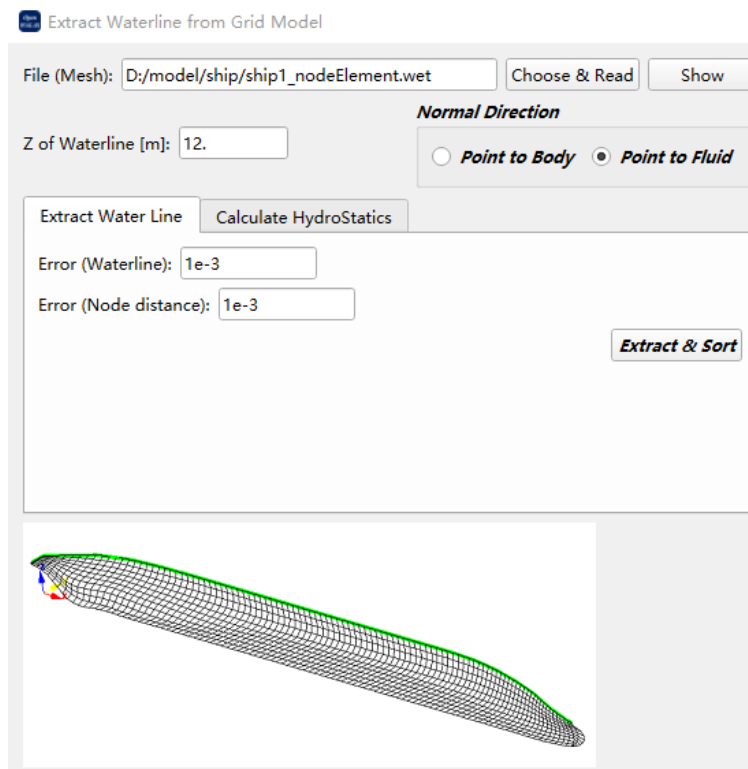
Extract Waterline from Grid Model

File (Mesh): D:/model/ship/ship1_nodeElement.wet
Choose & Read
Show

Normal Direction
Z of Waterline [m]: 12.
Point to Body
Point to Fluid

Extract Water Line
Calculate HydroStatics

Error (Waterline): 1e-3
Error (Node distance): 1e-3
Extract & Sort